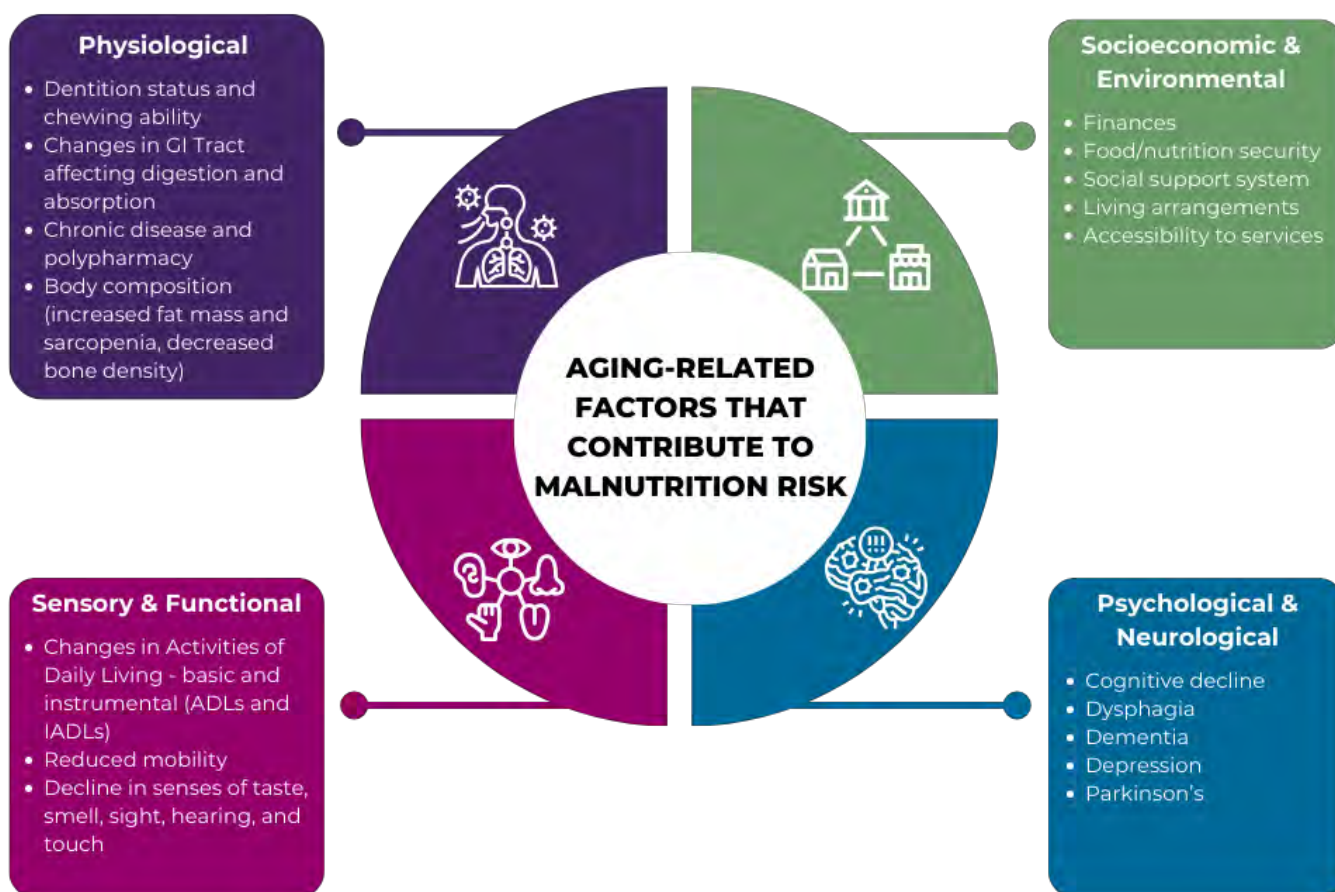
Physiological

- Dentition status and chewing ability
- Changes in GI Tract affecting digestion and absorption
- Chronic disease and polypharmacy
- Body composition (increased fat mass and sarcopenia, decreased bone density)

Socioeconomic & Environmental

- Finances
- Food/nutrition security
- Social support system
- Living arrangements
- Accessibility to services

AGING-RELATED FACTORS THAT CONTRIBUTE TO MALNUTRITION RISK

Sensory & Functional

- Changes in Activities of Daily Living - basic and instrumental (ADLs and IADLs)
- Reduced mobility
- Decline in senses of taste, smell, sight, hearing, and touch

Psychological & Neurological

- Cognitive decline
- Dysphagia
- Dementia
- Depression
- Parkinson's